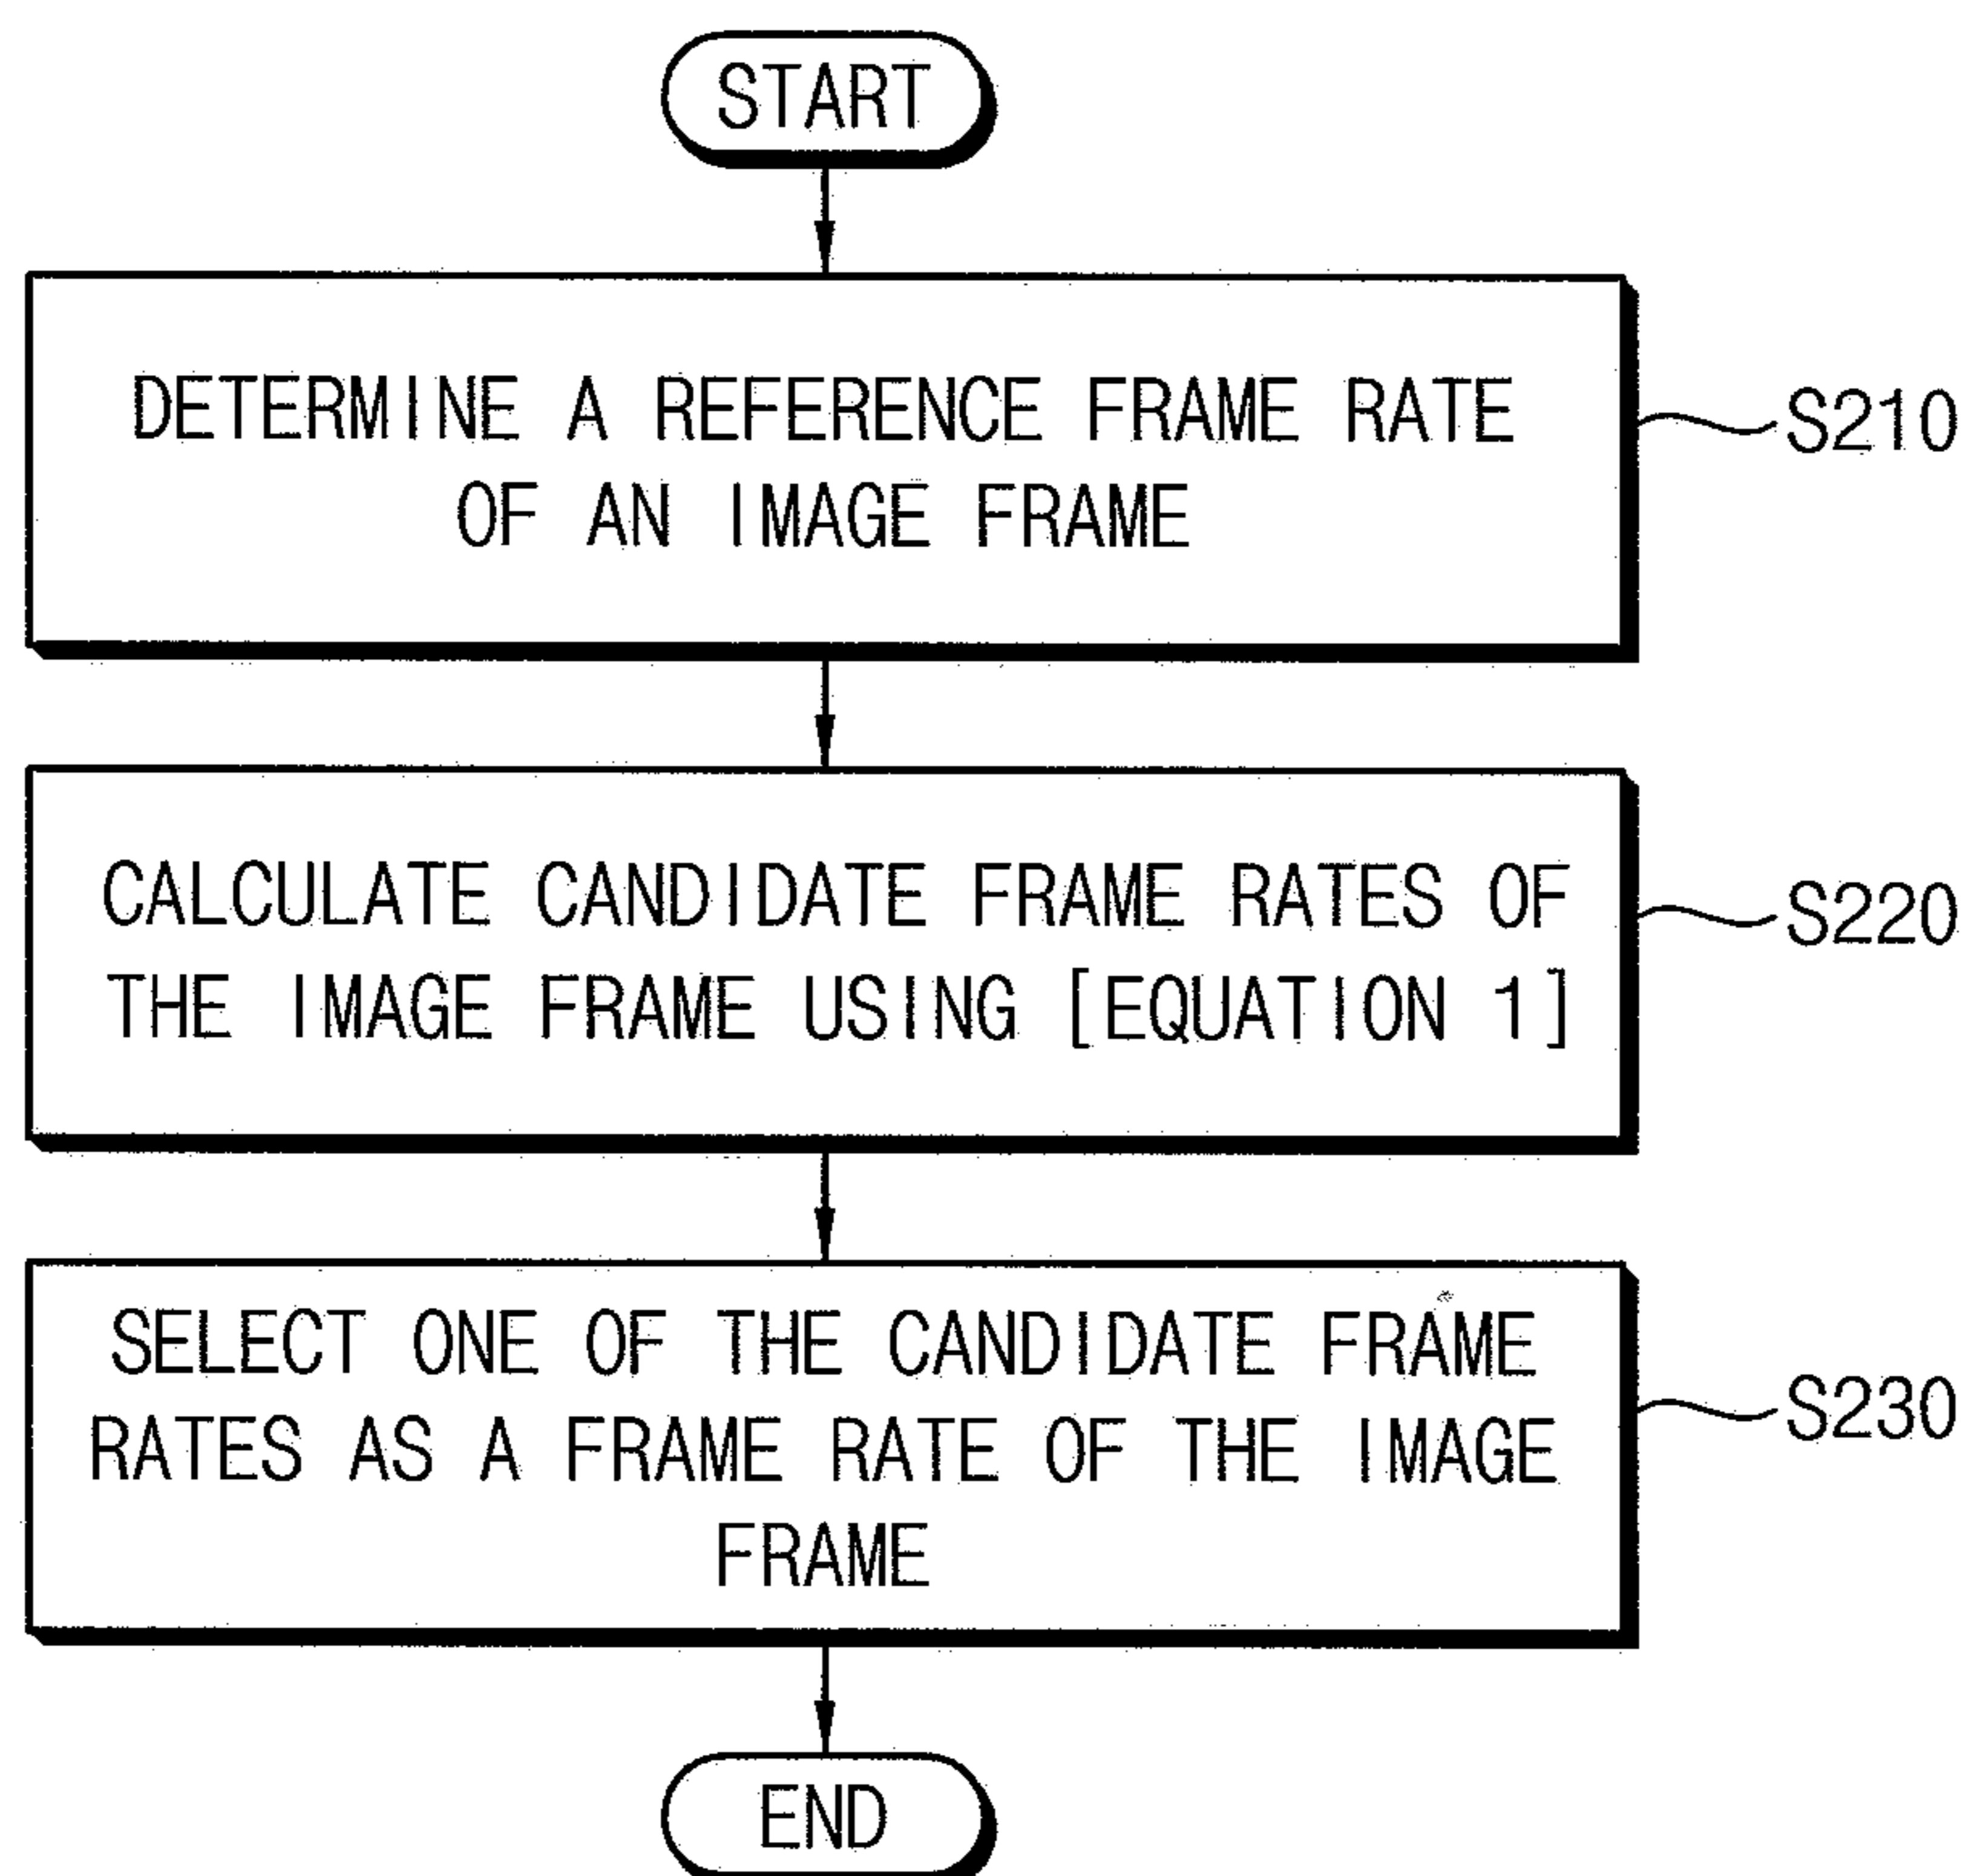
START

DETERMINE A REFERENCE FRAME RATE OF AN IMAGE FRAME

S210

CALCULATE CANDIDATE FRAME RATES OF THE IMAGE FRAME USING [EQUATION 1]

S220

SELECT ONE OF THE CANDIDATE FRAME RATES AS A FRAME RATE OF THE IMAGE FRAME

S230

END